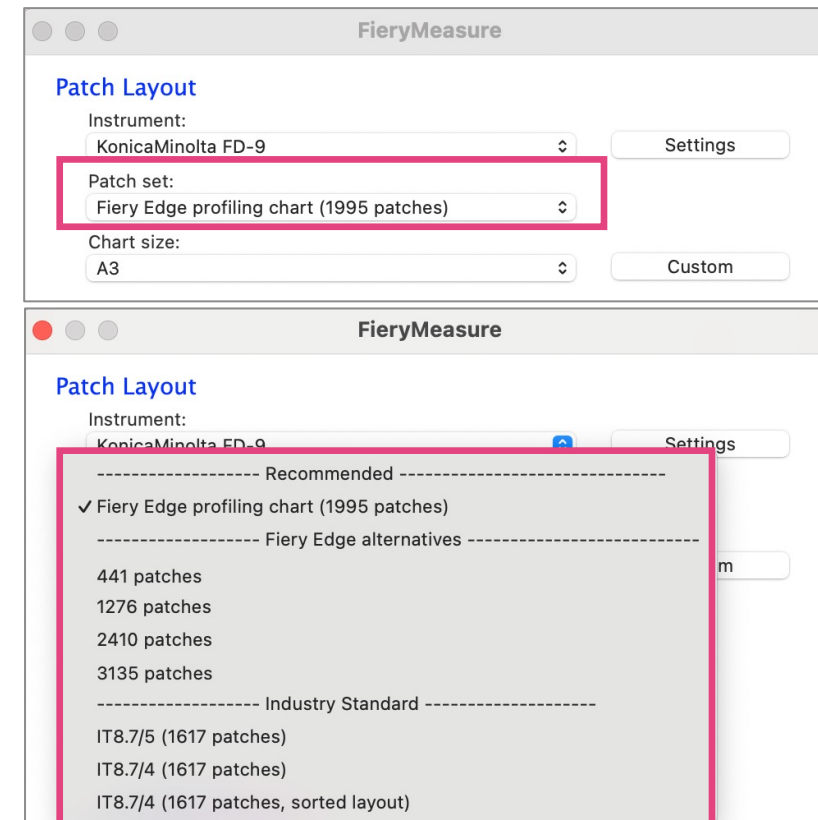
FieryMeasure

Patch Layout

Instrument:

KonicaMinolta FD-9

Settings

Patch set:

Fiery Edge profiling chart (1995 patches)

Chart size:

A3

Custom

FieryMeasure

Patch Layout

Instrument:

KonicaMinolta FD-9

Settings

------------------- Recommended -------------------------------

✓ Fiery Edge profiling chart (1995 patches)

------------------- Fiery Edge alternatives ---------------------------

441 patches

1276 patches

2410 patches

3135 patches

------------------- Industry Standard --------------------

IT8.7/5 (1617 patches)

IT8.7/4 (1617 patches)

IT8.7/4 (1617 patches, sorted layout)

m